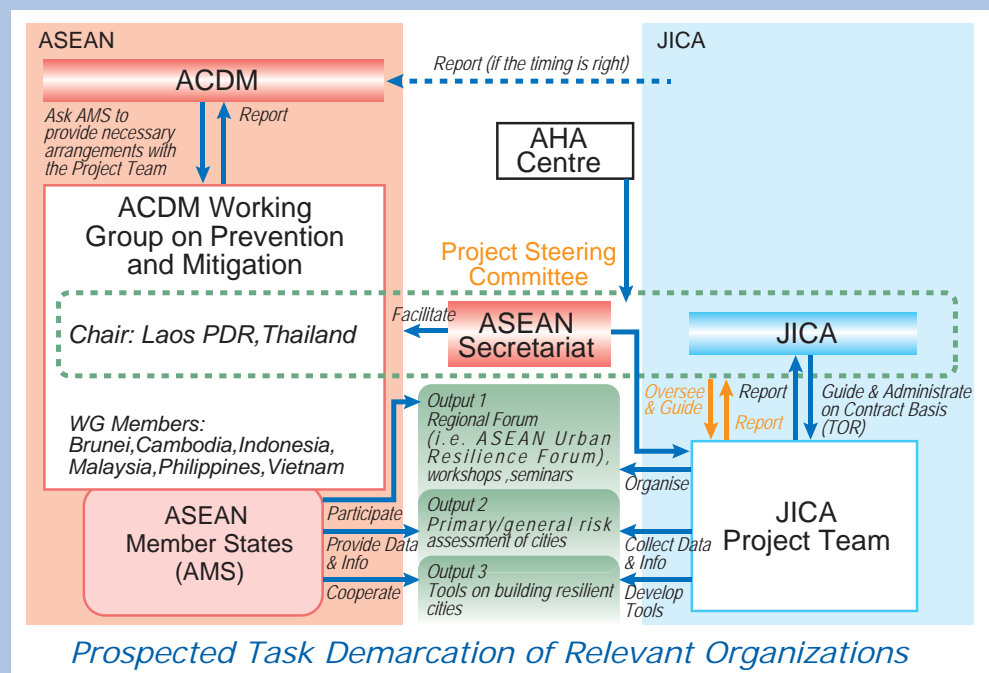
ASEAN

JICA

ACDM

Report (if the timing is right)

Ask AMS to provide necessary arrangements with the Project Team

Report

AHA Centre

ACDM Working Group on Prevention and Mitigation

Project Steering Committee

Chair: Laos PDR,Thailand

Facilitate

ASEAN Secretariat

JICA

Oversee & Guide

Report

Report

Guide & Administrate on Contract Basis (TOR)

WG Members: Brunei,Cambodia,Indonesia, Malaysia,Philippines,Vietnam

Output 1 Regional Forum (i.e. ASEAN Urban Resilience Forum), workshops ,seminars

Organise

ASEAN Member States (AMS)

Participate

Output 2 Primary/general risk assessment of cities

JICA Project Team

Provide Data & Info

Collect Data & Info

Output 3 Tools on building resilient cities

Cooperate

Develop Tools

Prospected Task Demarcation of Relevant Organizations